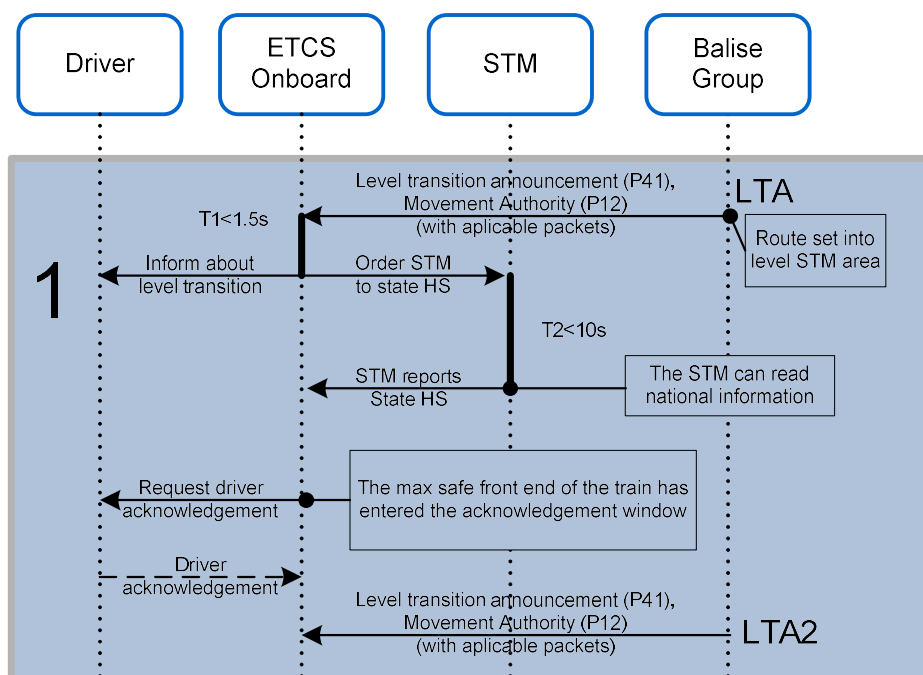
Driver

ETCS Onboard

STM

Balise Group

1

Level transition announcement (P41), Movement Authority (P12) (with aplicable packets)

LTA

T1<1.5s

Route set into level STM area

Inform about level transition

Order STM to state HS

T2<10s

STM reports State HS

The STM can read national information

Request driver acknowledgement

The max safe front end of the train has entered the acknowledgement window

Driver acknowledgement

Level transition announcement (P41), Movement Authority (P12) (with aplicable packets)

LTA2